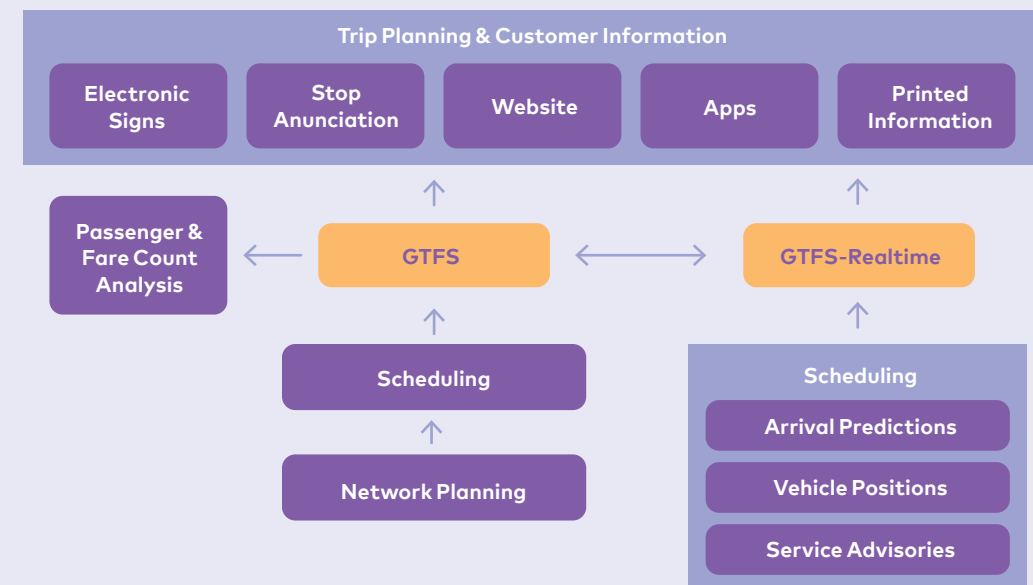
Trip Planning & Customer Information

Electronic Signs

Stop Anunciation

Website

Apps

Printed Information

Passenger & Fare Count Analysis

GTFS

GTFS-Realtime

Scheduling

Network Planning

Scheduling

Arrival Predictions

Vehicle Positions

Service Advisories